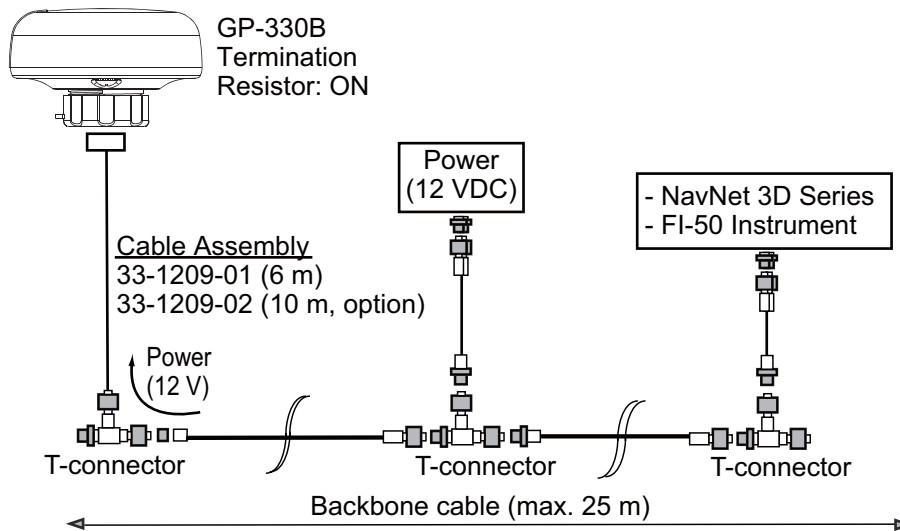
GP-330B
Termination
Resistor: ON

Power
(12 VDC)

- NavNet 3D Series
- FI-50 Instrument

Cable Assembly
33-1209-01 (6 m)
33-1209-02 (10 m, option)

Power
(12 V)

T-connector

T-connector

T-connector

Backbone cable (max. 25 m)